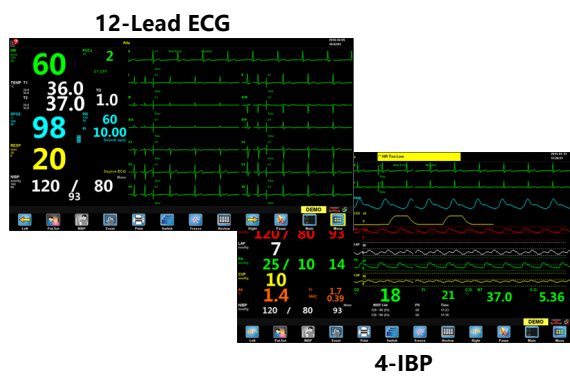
12-Lead ECG

HR
60
PVCs
2
ST OFF
TEMP T1
36.0
T2
37.0
TD
1.0
SPO2
98
PR
60
10.00
RESP
20
NIBP
120 / 80
93
Source ECG
DEMO
Lock
Pat.Set
NIBP
Event
Print
Switch
Freeze
Review
Night
Menu

** HR Too Low
120/ 80 93
LAP
7
PA
25/ 10 14
CVP
10
ICP
1.4
MAC 1.7 0.39
18
21
37.0
5.36
NIBP
120 / 80 93
DEMO
Lock
Pat.Set
NIBP
Event
Print
Switch
Freeze
Review
Night
Pause
Main
Menu

4-IBP